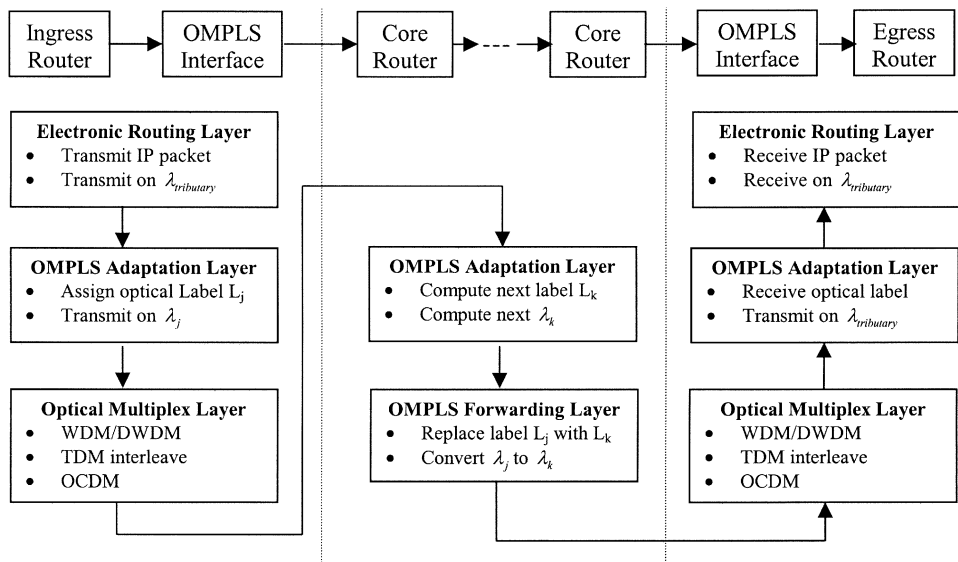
Ingress Router

OMPLS Interface

Core Router

Core Router

OMPLS Interface

Egress Router

**Electronic Routing Layer**
- Transmit IP packet
- Transmit on $\lambda_{tributary}$

**OMPLS Adaptation Layer**
- Assign optical Label $L_j$
- Transmit on $\lambda_j$

**Optical Multiplex Layer**
- WDM/DWDM
- TDM interleave
- OCDM

**OMPLS Adaptation Layer**
- Compute next label $L_k$
- Compute next $\lambda_k$

**OMPLS Forwarding Layer**
- Replace label $L_j$ with $L_k$
- Convert $\lambda_j$ to $\lambda_k$

**Electronic Routing Layer**
- Receive IP packet
- Receive on $\lambda_{tributary}$

**OMPLS Adaptation Layer**
- Receive optical label
- Transmit on $\lambda_{tributary}$

**Optical Multiplex Layer**
- WDM/DWDM
- TDM interleave
- OCDM